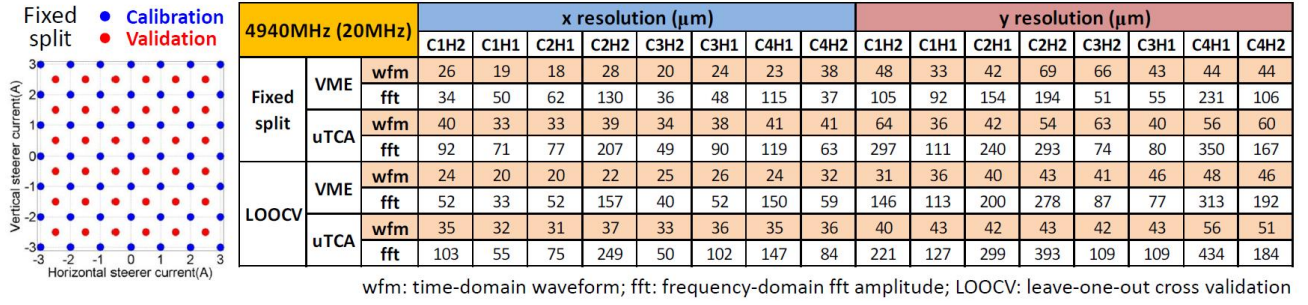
Fixed split
Calibration
Validation

Vertical steerer current(A)
3
2
1
0
-1
-2
-3
-3 -2 -1 0 1 2 3
Horizontal steerer current(A)

| 4940MHz (20MHz) | | | x resolution (μm) | | | | | | | | y resolution (μm) | | | | | | | |
|---|---|---|---|---|---|---|---|---|---|---|---|---|---|---|---|---|---|---|
| | | | C1H2 | C1H1 | C2H1 | C2H2 | C3H2 | C3H1 | C4H1 | C4H2 | C1H2 | C1H1 | C2H1 | C2H2 | C3H2 | C3H1 | C4H1 | C4H2 |
| Fixed split | VME | wfm | 26 | 19 | 18 | 28 | 20 | 24 | 23 | 38 | 48 | 33 | 42 | 69 | 66 | 43 | 44 | 44 |
| | | fft | 34 | 50 | 62 | 130 | 36 | 48 | 115 | 37 | 105 | 92 | 154 | 194 | 51 | 55 | 231 | 106 |
| | uTCA | wfm | 40 | 33 | 33 | 39 | 34 | 38 | 41 | 41 | 64 | 36 | 42 | 54 | 63 | 40 | 56 | 60 |
| | | fft | 92 | 71 | 77 | 207 | 49 | 90 | 119 | 63 | 297 | 111 | 240 | 293 | 74 | 80 | 350 | 167 |
| LOOCV | VME | wfm | 24 | 20 | 20 | 22 | 25 | 26 | 24 | 32 | 31 | 36 | 40 | 43 | 41 | 46 | 48 | 46 |
| | | fft | 52 | 33 | 52 | 157 | 40 | 52 | 150 | 59 | 146 | 113 | 200 | 278 | 87 | 77 | 313 | 192 |
| | uTCA | wfm | 35 | 32 | 31 | 37 | 33 | 36 | 35 | 36 | 40 | 43 | 42 | 43 | 42 | 43 | 56 | 51 |
| | | fft | 103 | 55 | 75 | 249 | 50 | 102 | 147 | 84 | 221 | 127 | 299 | 393 | 109 | 109 | 434 | 184 |

wfm: time-domain waveform; fft: frequency-domain fft amplitude; LOOCV: leave-one-out cross validation